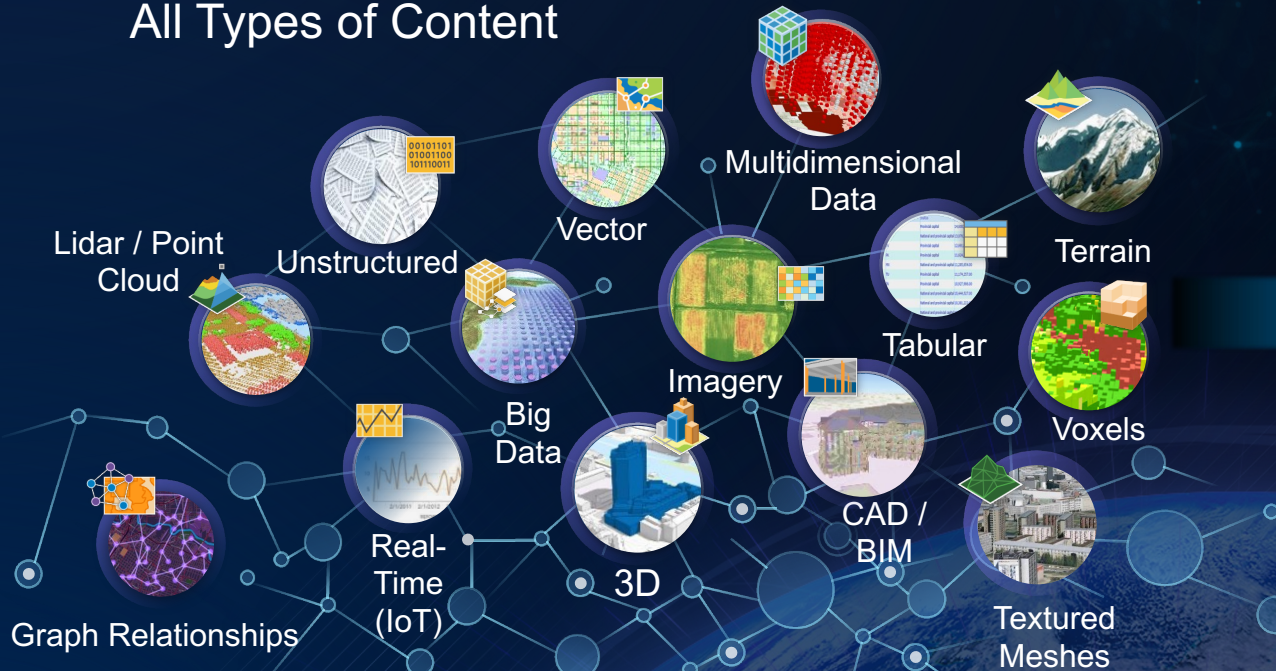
All Types of Content

Multidimensional Data

Terrain

Vector

Unstructured

Lidar / Point Cloud

Tabular

Imagery

Voxels

Big Data

CAD / BIM

Real-Time (IoT)

3D

Textured Meshes

Graph Relationships

00101101
01001100
101110011